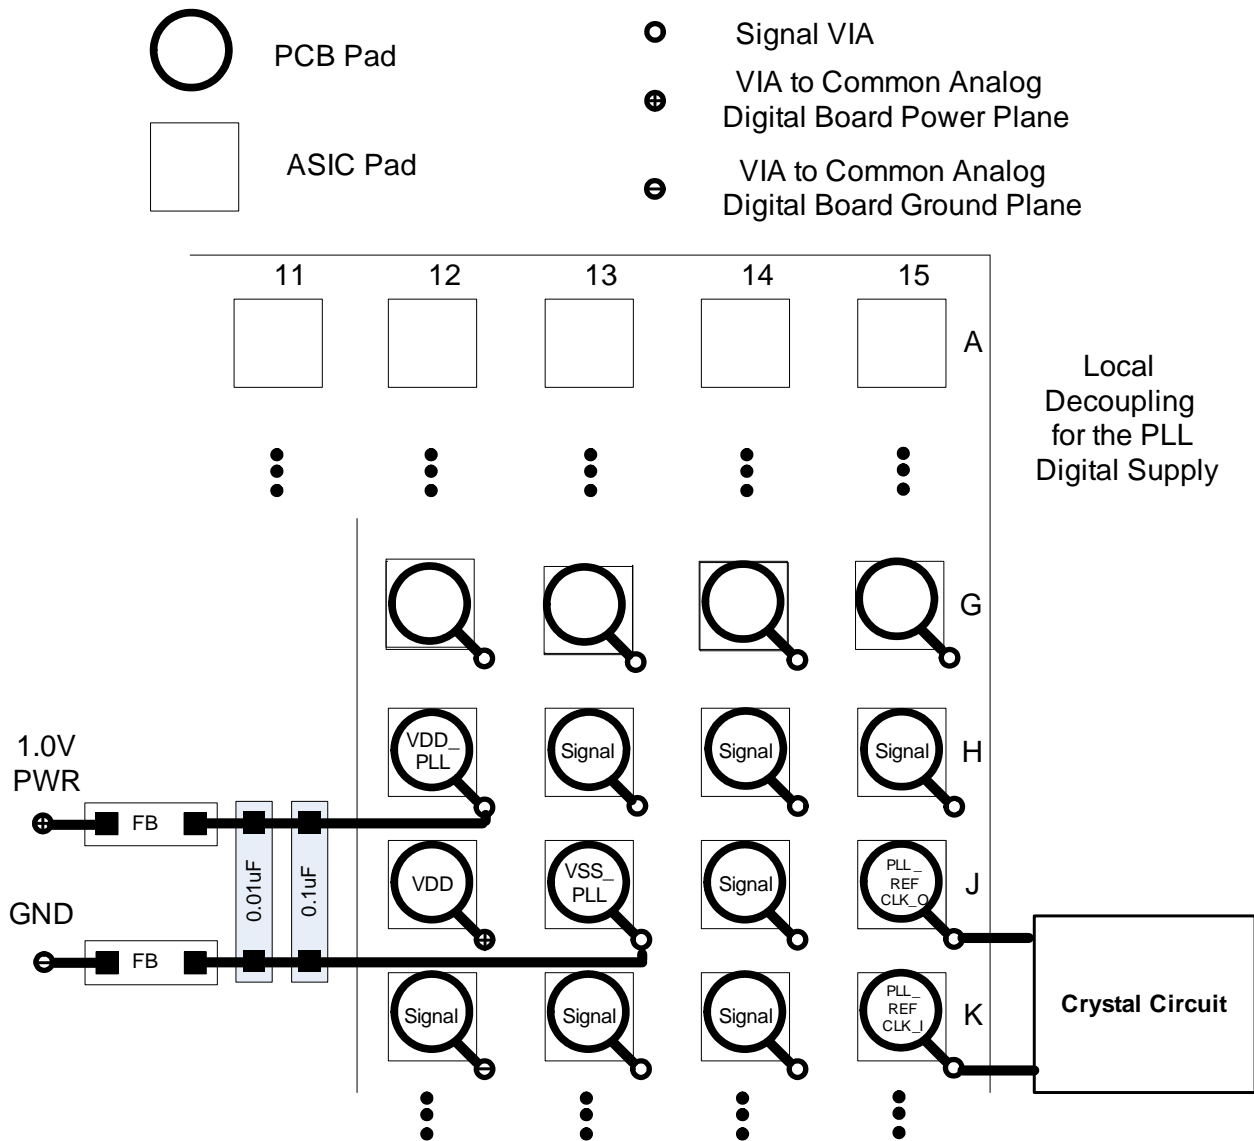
PCB Pad

ASIC Pad

Signal VIA

VIA to Common Analog Digital Board Power Plane

VIA to Common Analog Digital Board Ground Plane

11 12 13 14 15

A

Local Decoupling for the PLL Digital Supply

G

VDD_ PLL

Signal

Signal

Signal

H

1.0V PWR

FB

0.01uF

0.1uF

VDD

VSS_ PLL

Signal

PLL_ REF CLK_O

J

GND

FB

Signal

Signal

Signal

PLL_ REF CLK_I

K

Crystal Circuit